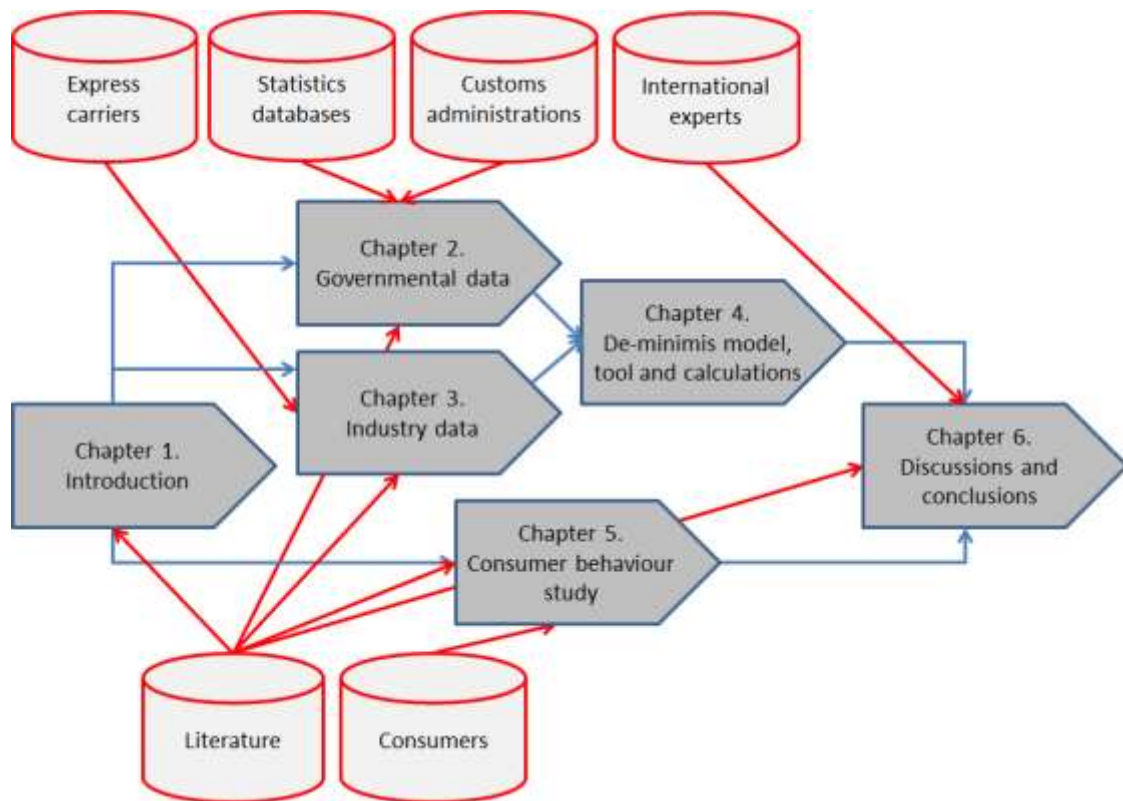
Express carriers

Statistics databases

Customs administrations

International experts

Chapter 2. Governmental data

Chapter 4. De-minimis model, tool and calculations

Chapter 3. Industry data

Chapter 1. Introduction

Chapter 6. Discussions and conclusions

Chapter 5. Consumer behaviour study

Literature

Consumers